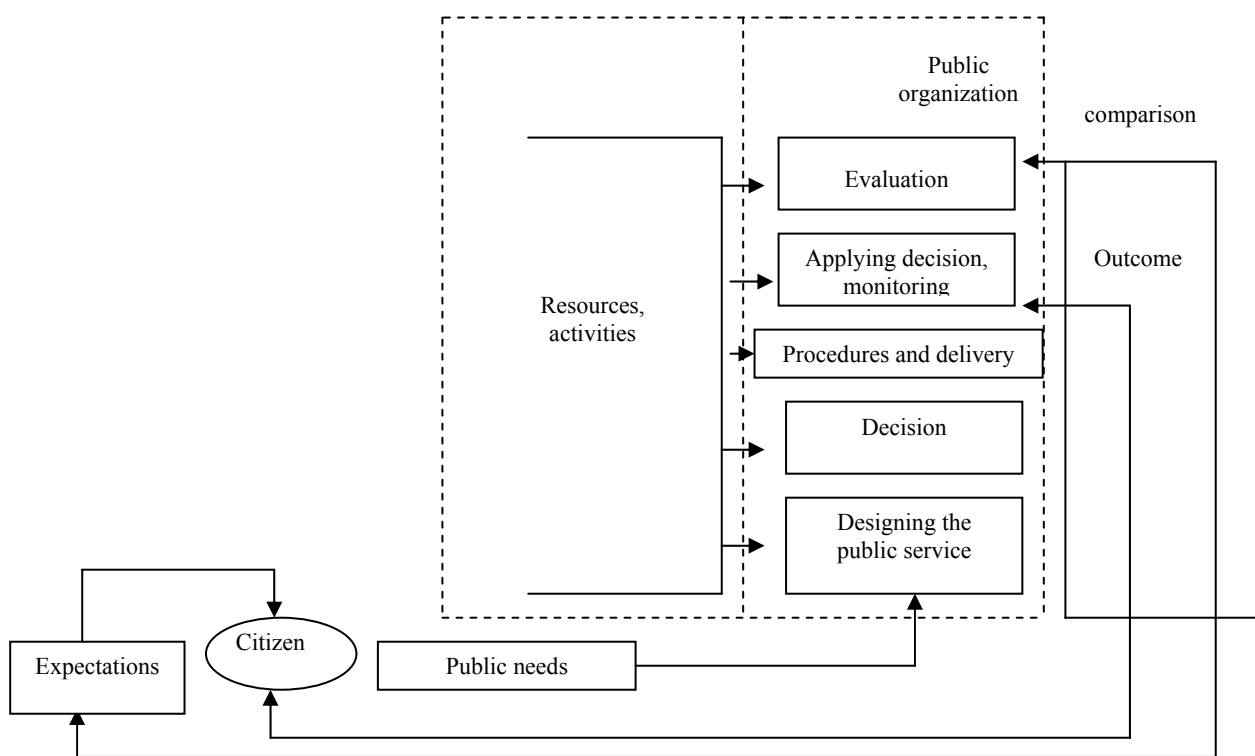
Public organization

comparison

Evaluation

Applying decision, monitoring

Outcome

Resources, activities

Procedures and delivery

Decision

Designing the public service

Citizen

Expectations

Public needs